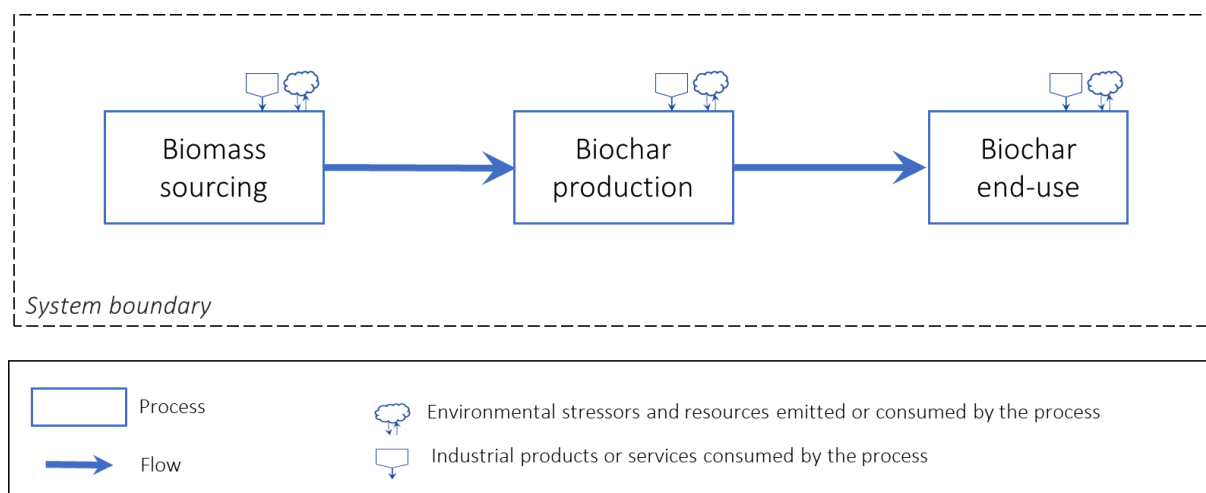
Biomass sourcing

Biochar production

Biochar end-use

System boundary

Process

Flow

Environmental stressors and resources emitted or consumed by the process

Industrial products or services consumed by the process